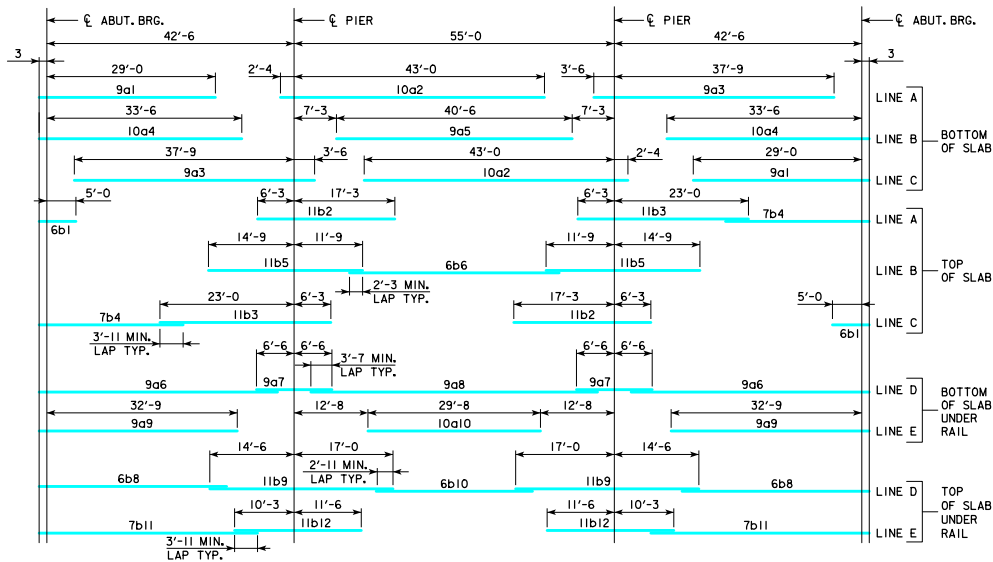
℄ ABUT. BRG.
℄ PIER
℄ PIER
℄ ABUT. BRG.
42'-6
55'-0
42'-6
3
3
29'-0
2'-4
43'-0
3'-6
37'-9
9a1
10a2
9a3
LINE A
33'-6
7'-3
40'-6
7'-3
33'-6
10a4
9a5
10a4
LINE B
BOTTOM OF SLAB
37'-9
3'-6
43'-0
2'-4
29'-0
9a3
10a2
9a1
LINE C
5'-0
6'-3
17'-3
6'-3
23'-0
11b2
11b3
7b4
LINE A
6b1
14'-9
11'-9
11'-9
14'-9
11b5
6b6
11b5
LINE B
TOP OF SLAB
2'-3 MIN. LAP TYP.
23'-0
6'-3
17'-3
6'-3
5'-0
7b4
11b3
11b2
LINE C
6b1
3'-11 MIN. LAP TYP.
6'-6
6'-6
3'-7 MIN. LAP TYP.
6'-6
6'-6
9a6
9a7
9a8
9a7
9a6
LINE D
BOTTOM OF SLAB UNDER RAIL
32'-9
12'-8
29'-8
12'-8
32'-9
9a9
10a10
9a9
LINE E
14'-6
17'-0
17'-0
14'-6
2'-11 MIN. LAP TYP.
6b8
11b9
6b10
11b9
6b8
LINE D
TOP OF SLAB UNDER RAIL
10'-3
11'-6
11'-6
10'-3
7b11
11b12
11b12
7b11
LINE E
3'-11 MIN. LAP TYP.